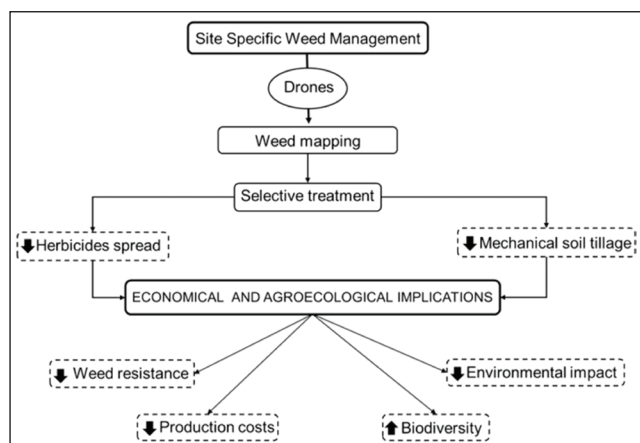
Site Specific Weed Management

Drones

Weed mapping

Selective treatment

⬇ Herbicides spread

⬇ Mechanical soil tillage

ECONOMICAL AND AGROECOLOGICAL IMPLICATIONS

⬇ Weed resistance

⬇ Environmental impact

⬇ Production costs

⬆ Biodiversity